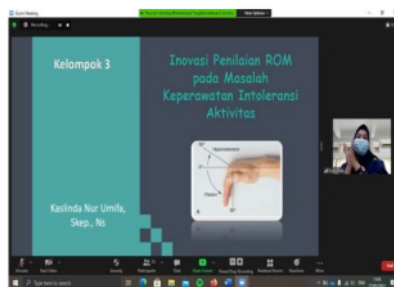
Kelompok 3

Inovasi Penilaian ROM pada Masalah Keperawatan Intoleransi Aktivitas

Hyperextension

Flexion

Kaslinda Nur Umifa, Skep., Ns

Recording...

Stop Video

Security

Participants

Chat

Share Screen

Pause/Stop Recording

Breakout Rooms

Reactions

More

Type here to search